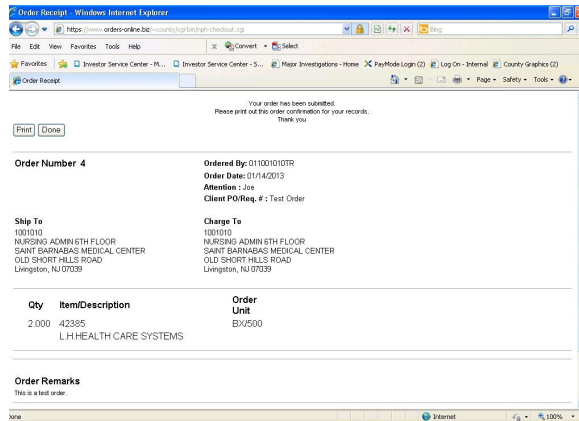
Order Receipt - Windows Internet Explorer

https://www.orders-online.biz/i-county/cgi-bin/nph-checkout.cgi

Bing

File Edit View Favorites Tools Help

Convert Select

Favorites Investor Service Center - M... Investor Service Center - S... Major Investigations - Home PayMode Login (2) Log On - Internal County Graphics (2)

Order Receipt

Page Safety Tools

Your order has been submitted.
Please print out this order confirmation for your records.
Thank you

Print Done

Order Number 4

Ordered By: 011001010TR
Order Date: 01/14/2013
Attention : Joe
Client PO/Req. # : Test Order

Ship To
1001010
NURSING ADMIN 6TH FLOOR
SAINT BARNABAS MEDICAL CENTER
OLD SHORT HILLS ROAD
Livingston, NJ 07039

Charge To
1001010
NURSING ADMIN 6TH FLOOR
SAINT BARNABAS MEDICAL CENTER
OLD SHORT HILLS ROAD
Livingston, NJ 07039

| Qty | Item/Description | Order Unit |
|---|---|---|
| 2.000 | 42385 L.H.HEALTH CARE SYSTEMS | BX/500 |

Order Remarks
This is a test order.

Done

Internet

100%